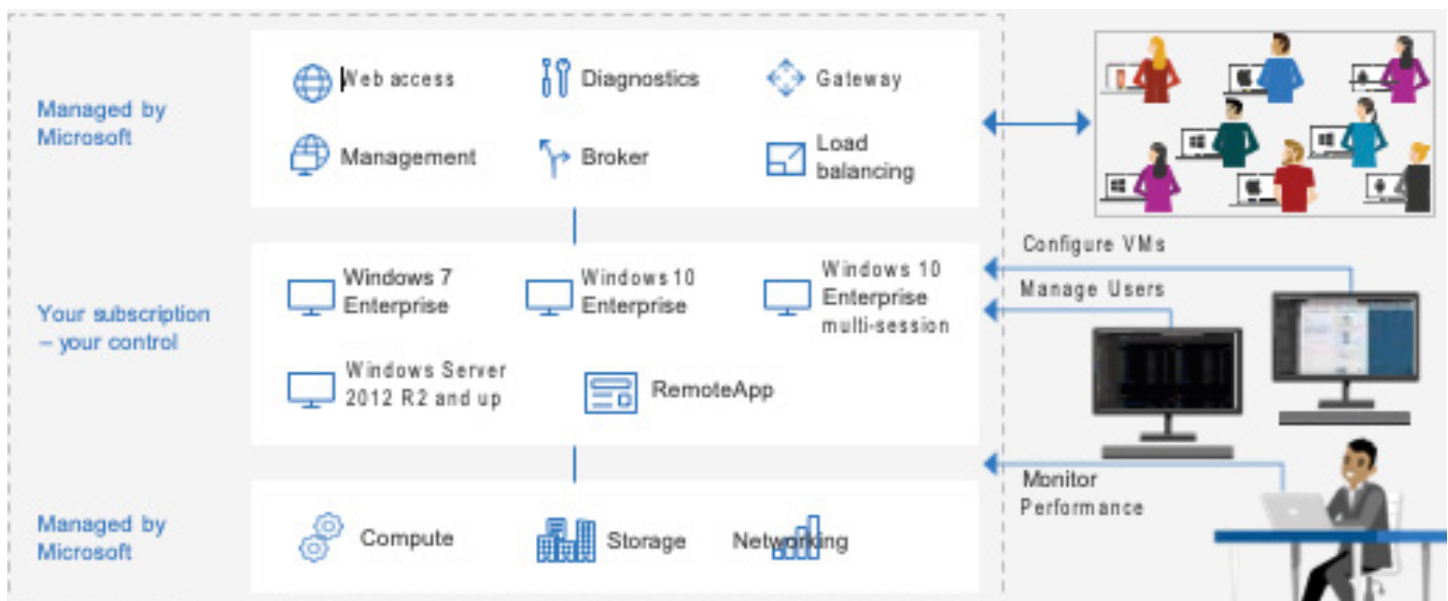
Managed by Microsoft

Web access
Diagnostics
Gateway
Management
Broker
Load balancing

Your subscription – your control

Windows 7 Enterprise
Windows 10 Enterprise
Windows 10 Enterprise multi-session
Windows Server 2012 R2 and up
RemoteApp

Managed by Microsoft

Compute
Storage
Networking

Configure VMs
Manage Users
Monitor Performance